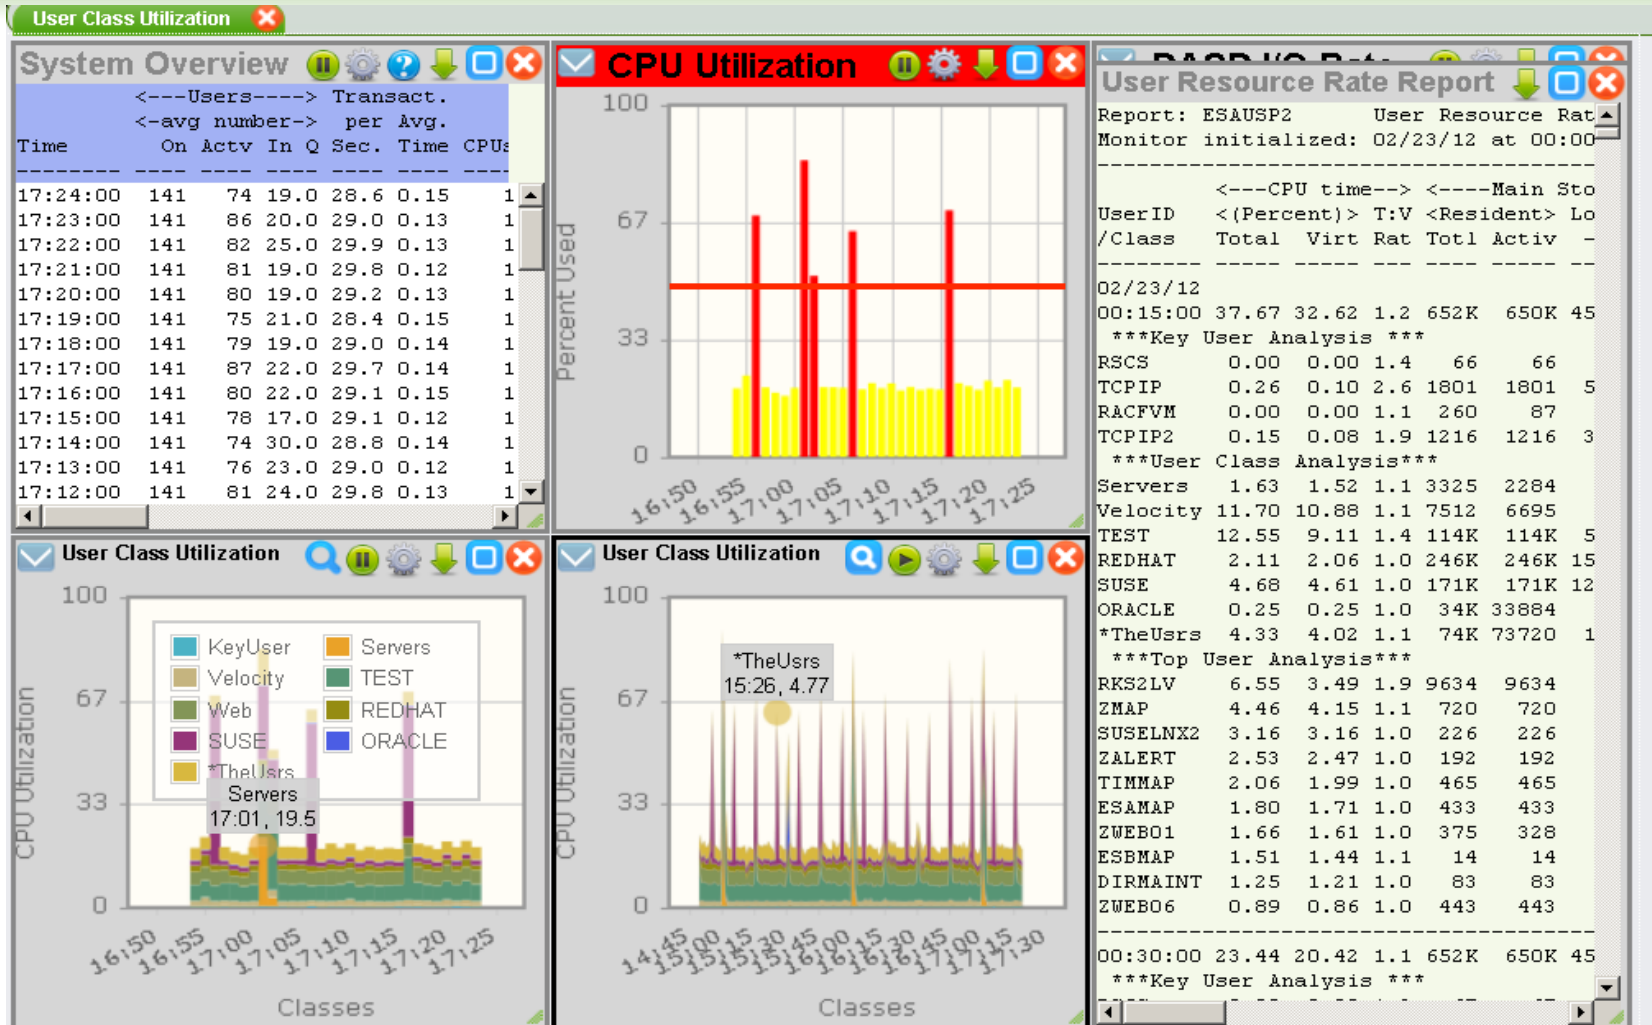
User Class Utilization

System Overview

| Time | <---Users----> <-avg number-> On | Actv | In Q | Transact. per Sec. | Avg. Time | CPUs |
|---|---|---|---|---|---|---|
| -------- | ---- | ---- | ---- | ---- | ---- | --- |
| 17:24:00 | 141 | 74 | 19.0 | 28.6 | 0.15 | 1 |
| 17:23:00 | 141 | 86 | 20.0 | 29.0 | 0.13 | 1 |
| 17:22:00 | 141 | 82 | 25.0 | 29.9 | 0.13 | 1 |
| 17:21:00 | 141 | 81 | 19.0 | 29.8 | 0.12 | 1 |
| 17:20:00 | 141 | 80 | 19.0 | 29.2 | 0.13 | 1 |
| 17:19:00 | 141 | 75 | 21.0 | 28.4 | 0.15 | 1 |
| 17:18:00 | 141 | 79 | 19.0 | 29.0 | 0.14 | 1 |
| 17:17:00 | 141 | 87 | 22.0 | 29.7 | 0.14 | 1 |
| 17:16:00 | 141 | 80 | 22.0 | 29.1 | 0.15 | 1 |
| 17:15:00 | 141 | 78 | 17.0 | 29.1 | 0.12 | 1 |
| 17:14:00 | 141 | 74 | 30.0 | 28.8 | 0.14 | 1 |
| 17:13:00 | 141 | 76 | 23.0 | 29.0 | 0.12 | 1 |
| 17:12:00 | 141 | 81 | 24.0 | 29.8 | 0.13 | 1 |

CPU Utilization
100
67
33
0
Percent Used
16:50 16:55 17:00 17:05 17:10 17:15 17:20 17:25

User Resource Rate Report
Report: ESAUSP2 User Resource Rat
Monitor initialized: 02/23/12 at 00:00
--------------------------------------------
<---CPU time--> <----Main Sto
UserID <(Percent)> T:V <Resident> Lo
/Class Total Virt Rat Totl Activ -
-------- ----- ----- --- ---- ----- --
02/23/12
00:15:00 37.67 32.62 1.2 652K 650K 45
***Key User Analysis ***
RSCS 0.00 0.00 1.4 66 66
TCPIP 0.26 0.10 2.6 1801 1801 5
RACFVM 0.00 0.00 1.1 260 87
TCPIP2 0.15 0.08 1.9 1216 1216 3
***User Class Analysis***
Servers 1.63 1.52 1.1 3325 2284
Velocity 11.70 10.88 1.1 7512 6695
TEST 12.55 9.11 1.4 114K 114K 5
REDHAT 2.11 2.06 1.0 246K 246K 15
SUSE 4.68 4.61 1.0 171K 171K 12
ORACLE 0.25 0.25 1.0 34K 33884
*TheUsrs 4.33 4.02 1.1 74K 73720 1
***Top User Analysis***
RKS2LV 6.55 3.49 1.9 9634 9634
ZMAP 4.46 4.15 1.1 720 720
SUSELNX2 3.16 3.16 1.0 226 226
ZALERT 2.53 2.47 1.0 192 192
TIMMAP 2.06 1.99 1.0 465 465
ESAMAP 1.80 1.71 1.0 433 433
ZWEB01 1.66 1.61 1.0 375 328
ESBMAP 1.51 1.44 1.1 14 14
DIRMAINT 1.25 1.21 1.0 83 83
ZWEB06 0.89 0.86 1.0 443 443
--------------------------------------------
00:30:00 23.44 20.42 1.1 652K 650K 45
***Key User Analysis ***

User Class Utilization
100
67
33
0
CPU Utilization
KeyUser Servers
Velocity TEST
Web REDHAT
SUSE ORACLE
*TheUsrs
Servers
17:01, 19.5
16:50 16:55 17:00 17:05 17:10 17:15 17:20 17:25
Classes

User Class Utilization
100
67
33
0
CPU Utilization
*TheUsrs
15:26, 4.77
14:45 15:00 15:15 15:30 15:45 16:00 16:15 16:30 16:45 17:00 17:15 17:30
Classes